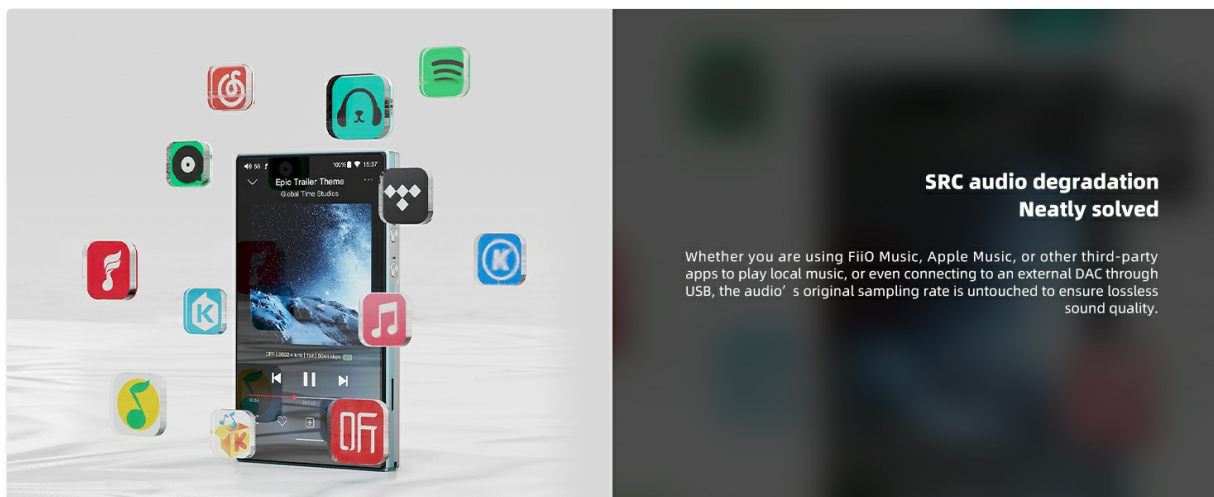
Epic Trailer Theme
Global Time Studios

SRC audio degradation
Neatly solved

Whether you are using FiiO Music, Apple Music, or other third-party apps to play local music, or even connecting to an external DAC through USB, the audio’ s original sampling rate is untouched to ensure lossless sound quality.